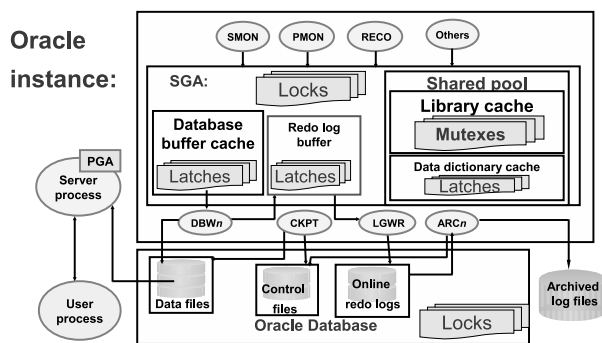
Oracle instance:

SMON
PMON
RECO
Others

SGA:
Locks

Shared pool
Library cache
Mutexes

Database buffer cache
Latches

Redo log buffer
Latches

Data dictionary cache
Latches

PGA
Server process

DBW*n*
CKPT
LGWR
ARC*n*

User process

Data files
Control files
Online redo logs
Archived log files

Oracle Database
Locks